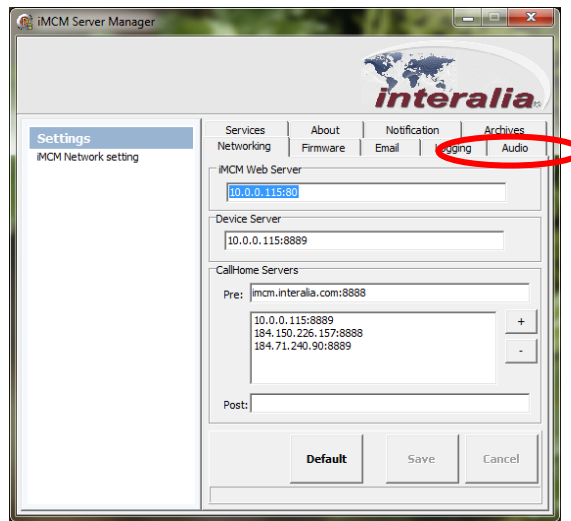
iMCM Server Manager

interalia

Settings
iMCM Network setting

Services
About
Notification
Archives
Networking
Firmware
Email
Logging
Audio

iMCM Web Server
10.0.0.115:80

Device Server
10.0.0.115:8889

CallHome Servers
Pre: imcm.interalia.com:8888

10.0.0.115:8889
184.150.226.157:8888
184.71.240.90:8889

+
-

Post:

Default
Save
Cancel